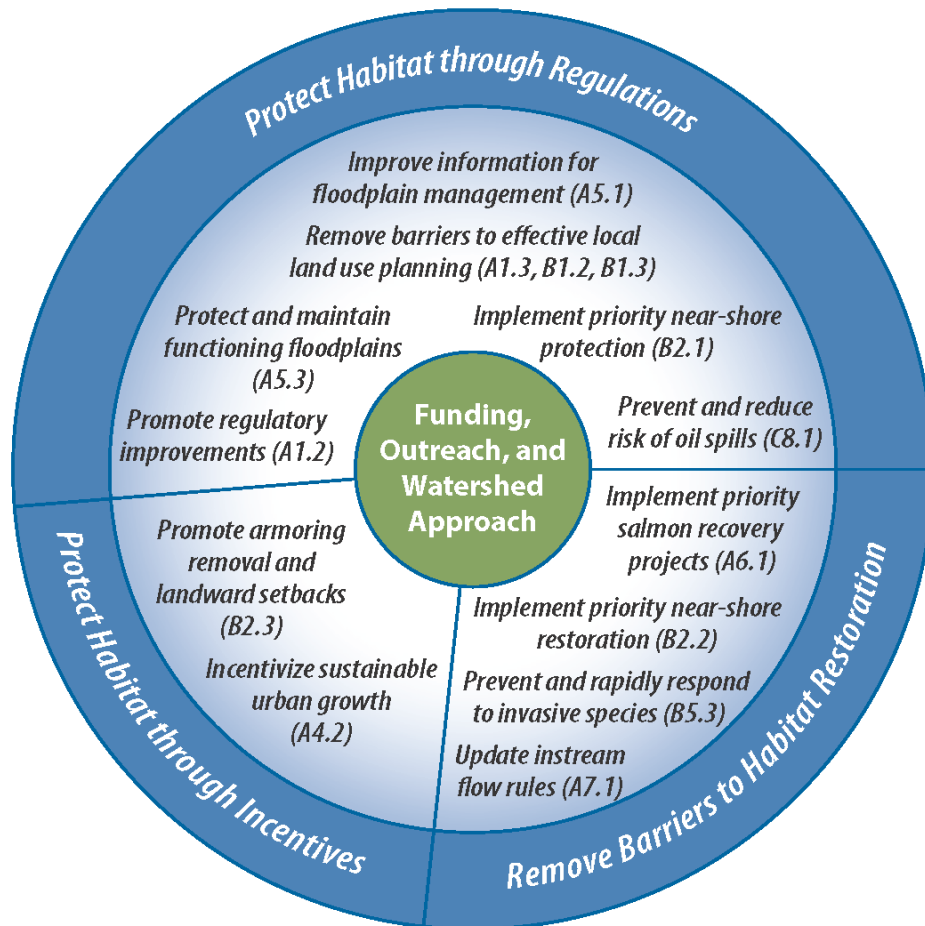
Protect Habitat through Regulations

Improve information for floodplain management (A5.1)

Remove barriers to effective local land use planning (A1.3, B1.2, B1.3)

Protect and maintain functioning floodplains (A5.3)

Implement priority near-shore protection (B2.1)

Promote regulatory improvements (A1.2)

Prevent and reduce risk of oil spills (C8.1)

Funding, Outreach, and Watershed Approach

Protect Habitat through Incentives

Promote armoring removal and landward setbacks (B2.3)

Incentivize sustainable urban growth (A4.2)

Remove Barriers to Habitat Restoration

Implement priority salmon recovery projects (A6.1)

Implement priority near-shore restoration (B2.2)

Prevent and rapidly respond to invasive species (B5.3)

Update instream flow rules (A7.1)